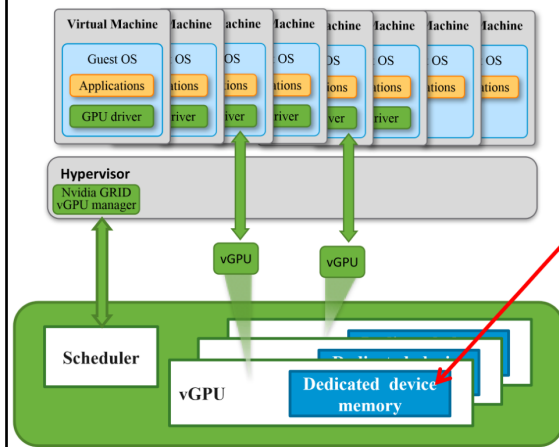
Virtual Machine
Guest OS
Applications
GPU driver

Machine
OS
ations
river

Machine
OS
tions
iver

Machine
OS
ations
river

Machine
OS
tions
ver

Machine
OS
ations
river

Machine
OS
ations

Machine
OS
ations

Hypervisor
Nvidia GRID vGPU manager

vGPU
vGPU

Scheduler

vGPU
Dedicated device memory